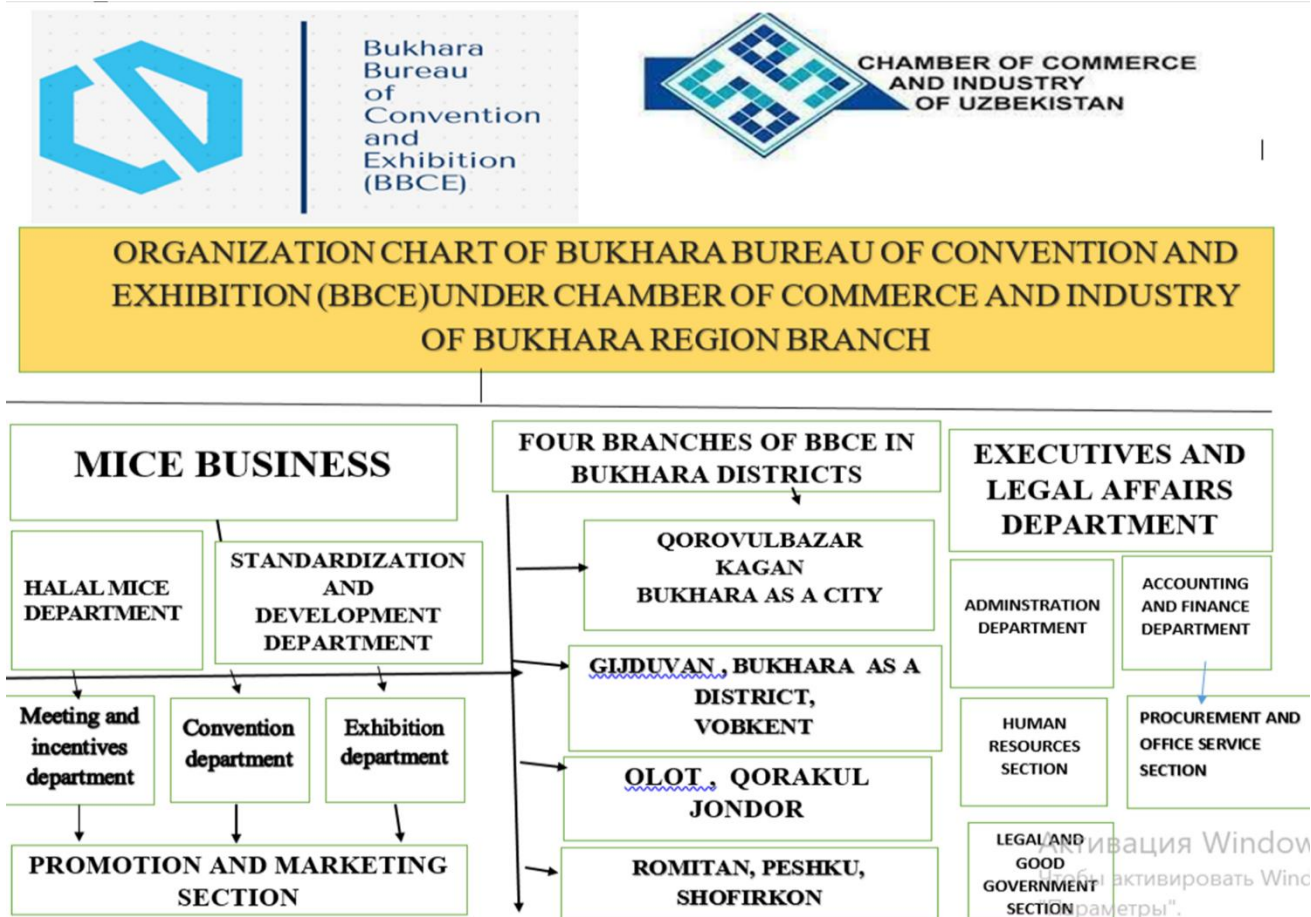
Bukhara Bureau of Convention and Exhibition (BBCE)

CHAMBER OF COMMERCE AND INDUSTRY OF UZBEKISTAN

ORGANIZATION CHART OF BUKHARA BUREAU OF CONVENTION AND EXHIBITION (BBCE)UNDER CHAMBER OF COMMERCE AND INDUSTRY OF BUKHARA REGION BRANCH

MICE BUSINESS

FOUR BRANCHES OF BBCE IN BUKHARA DISTRICTS

EXECUTIVES AND LEGAL AFFAIRS DEPARTMENT

HALAL MICE DEPARTMENT

STANDARDIZATION AND DEVELOPMENT DEPARTMENT

QOROVULBAZAR KAGAN BUKHARA AS A CITY

ADMINSTRATION DEPARTMENT

ACCOUNTING AND FINANCE DEPARTMENT

GIJDUVAN , BUKHARA AS A DISTRICT, VOBKENT

Meeting and incentives department

Convention department

Exhibition department

HUMAN RESOURCES SECTION

PROCUREMENT AND OFFICE SERVICE SECTION

OLOT , QORAKUL JONDOR

LEGAL AND GOOD GOVERNMENT SECTION

PROMOTION AND MARKETING SECTION

ROMITAN, PESHKU, SHOFIRKON

Активация Windows
Чтобы активировать Windows
"Параметры".